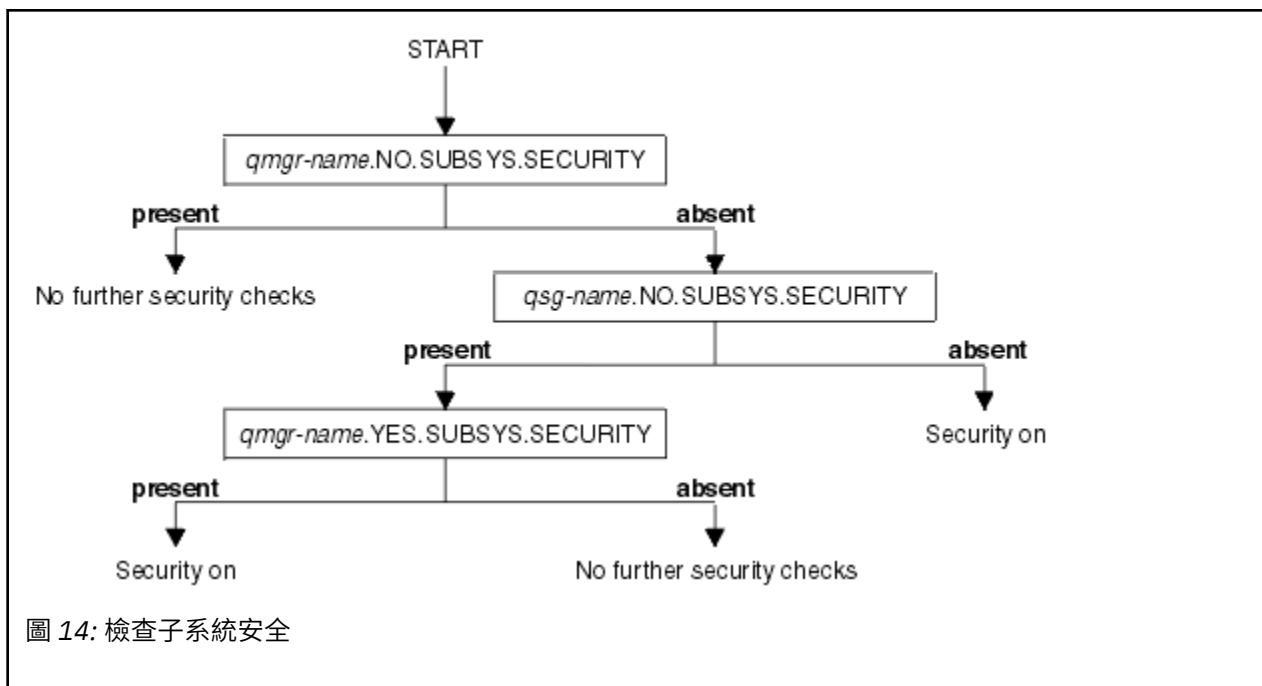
START

qmgr-name.NO.SUBSYS.SECURITY

present

absent

No further security checks

qsg-name.NO.SUBSYS.SECURITY

present

absent

qmgr-name.YES.SUBSYS.SECURITY

Security on

present

absent

Security on

No further security checks

圖 14: 檢查子系統安全